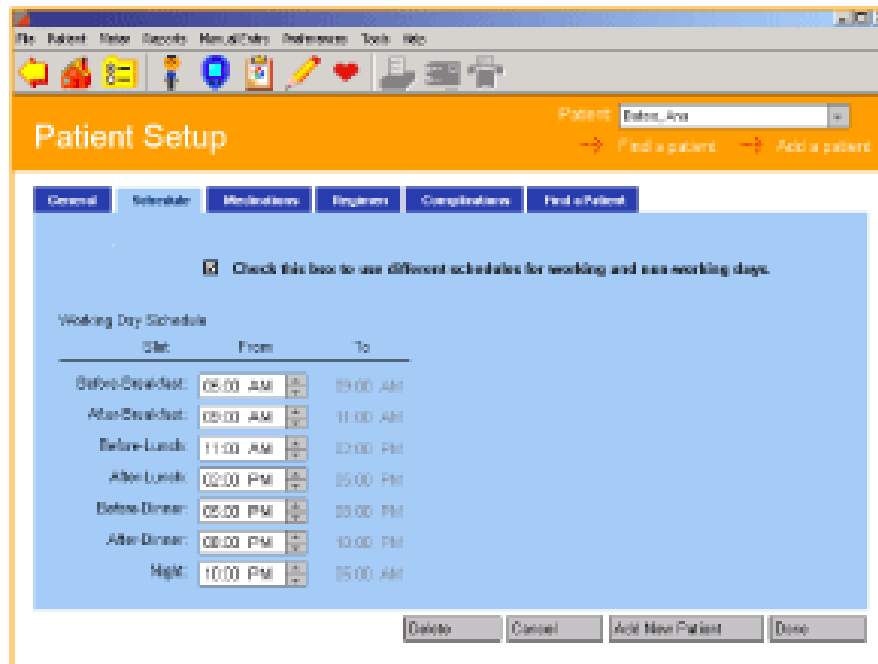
File Patient Meter Records Manual Entry Preferences Tools Help

Patient Setup

Patient: Balow, Ana

→ Find a patient → Add a patient

General | Schedule | Medications | Regimen | Complications | Find a Patient

☒ Check this box to use different schedules for working and non-working days.

Working Day Schedule

| Slot | From | To |
|---|---|---|
| Before Breakfast: | 06:00 AM | 09:00 AM |
| After Breakfast: | 09:00 AM | 11:00 AM |
| Before Lunch: | 11:00 AM | 02:00 PM |
| After Lunch: | 02:00 PM | 05:00 PM |
| Before Dinner: | 05:00 PM | 08:00 PM |
| After Dinner: | 08:00 PM | 10:00 PM |
| Night: | 10:00 PM | 06:00 AM |

Delete | Cancel | Add New Patient | Done